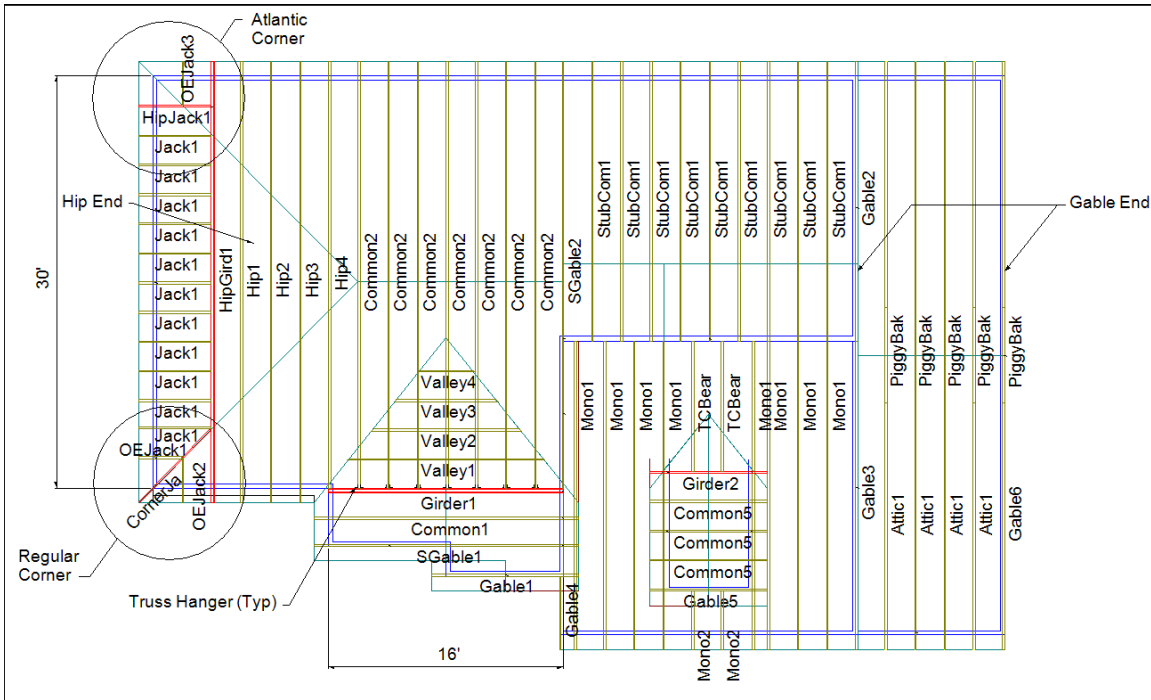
Atlantic Corner

OEJack3
HipJack1
Jack1
Jack1
Jack1
Jack1
Jack1
Jack1
Jack1
Jack1
Jack1
Jack1
Jack1
OEJack1
CornerJa
OEJack2

Hip End

30'

HipGird1
Hip1
Hip2
Hip3
Hip4
Common2
Common2
Common2
Common2
Common2
Common2
Common2
SGable2
StubCom1
StubCom1
StubCom1
StubCom1
StubCom1
StubCom1
StubCom1
StubCom1
StubCom1
Gable2

Gable End

PiggyBak
PiggyBak
PiggyBak
PiggyBak
PiggyBak

Valley4
Valley3
Valley2
Valley1
Girder1
Common1
SGable1
Gable1
Gable4

Mono1
Mono1
Mono1
Mono1
TCBear
TCBear
Mono1
Mono1
Mono1

Girder2
Common5
Common5
Common5
Gable5
Mono2
Mono2

Gable3
Attic1
Attic1
Attic1
Attic1
Gable6

Regular Corner

Truss Hanger (Typ)

16'